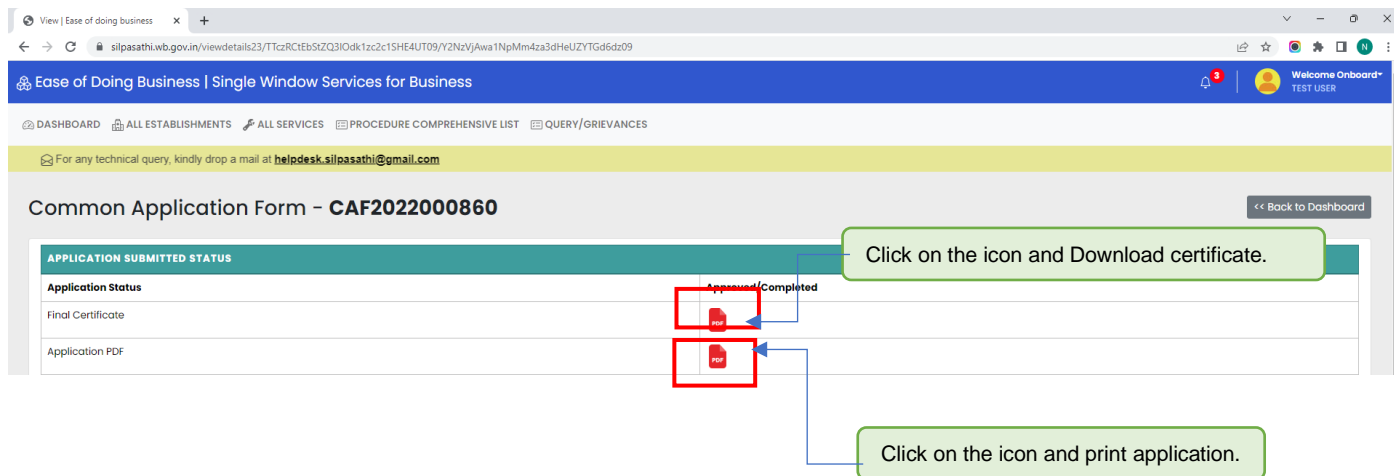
View | Ease of doing business × +

silpasathi.wb.gov.in/viewdetails23/TTczRCtEbStZQ3lOdk1zc2c1SHE4UT09/Y2NzVjAwa1NpMm4za3dHeUZYTGd6dz09

Ease of Doing Business | Single Window Services for Business

3

Welcome Onboard
TEST USER

DASHBOARD ALL ESTABLISHMENTS ALL SERVICES PROCEDURE COMPREHENSIVE LIST QUERY/GRIEVANCES

For any technical query, kindly drop a mail at helpdesk.silpasathi@gmail.com

Common Application Form - CAF2022000860

<< Back to Dashboard

APPLICATION SUBMITTED STATUS

Click on the icon and Download certificate.

| Application Status | Approved/Completed |
|---|---|
| Final Certificate | PDF |
| Application PDF | PDF |

Click on the icon and print application.